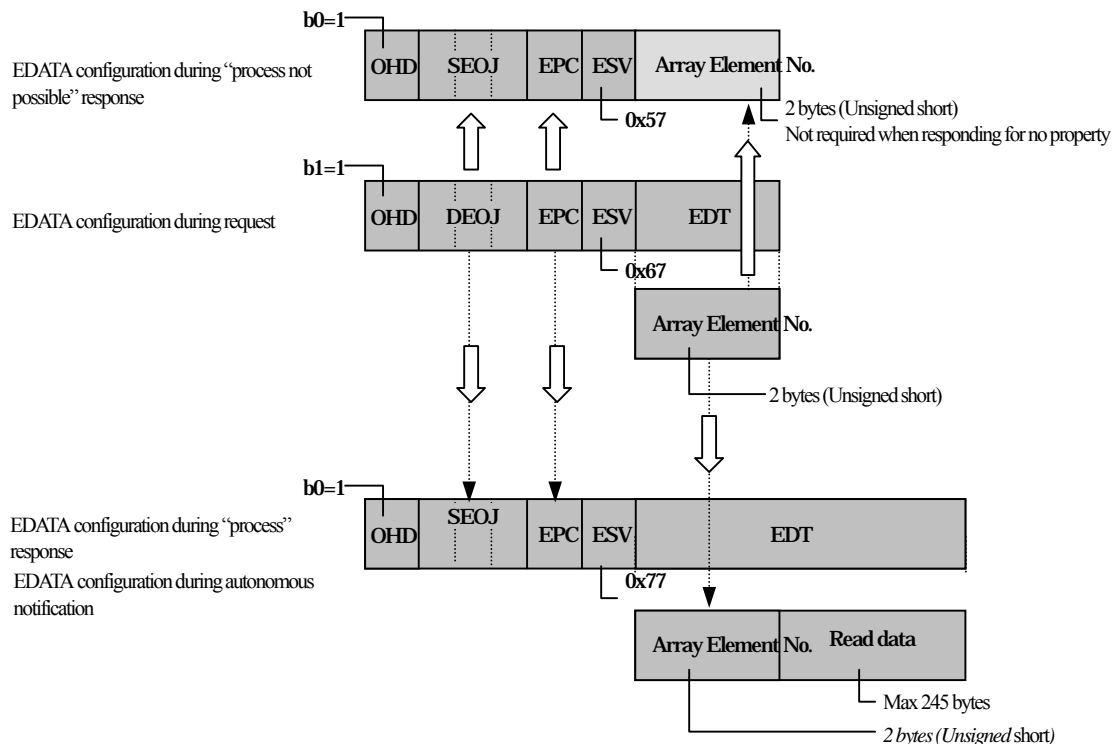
b0=1

EDATA configuration during "process not possible" response

| OHD | SEOJ | EPC | ESV | Array Element No. |
|---|---|---|---|---|

0x57

2 bytes (Unsigned short)
Not required when responding for no property

b1=1

EDATA configuration during request

| OHD | DEOJ | EPC | ESV | EDT |
|---|---|---|---|---|

0x67

Array Element No.

2 bytes (Unsigned short)

b0=1

EDATA configuration during "process" response
EDATA configuration during autonomous notification

| OHD | SEOJ | EPC | ESV | EDT |
|---|---|---|---|---|

0x77

| Array Element No. | Read data |
|---|---|

Max 245 bytes

2 bytes (Unsigned short)